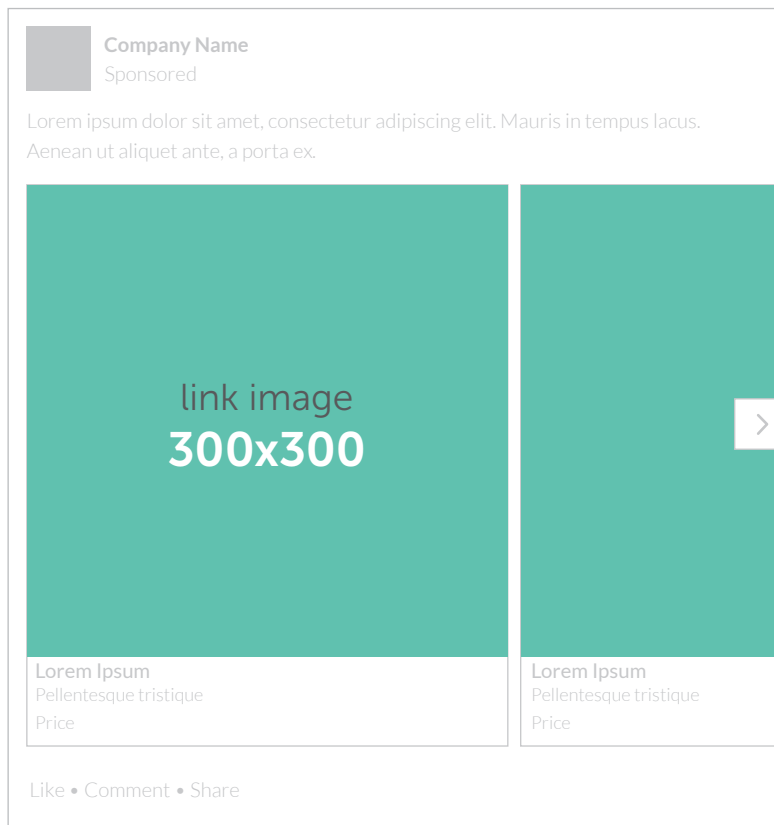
Company Name
Sponsored

Lorem ipsum dolor sit amet, consectetur adipiscing elit. Mauris in tempus lacus. Aenean ut aliquet ante, a porta ex.

link image
300x300

Lorem Ipsum
Pellentesque tristique
Price

Lorem Ipsum
Pellentesque tristique
Price

Like • Comment • Share